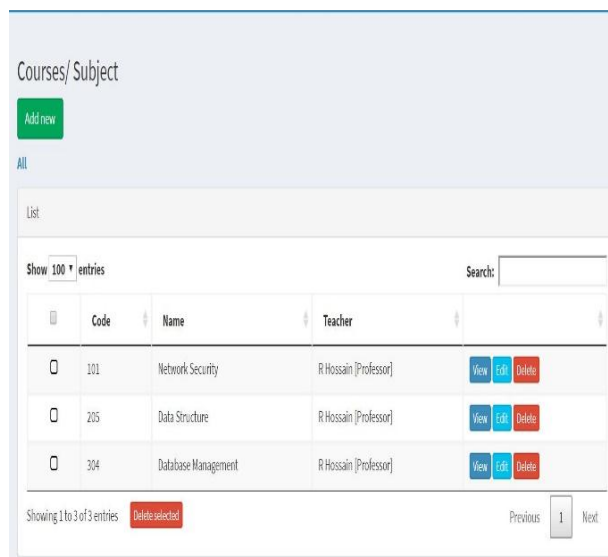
Courses/ Subject

Add new

All

List

Show 100 entries

Search:

| | Code | Name | Teacher | |
|---|---|---|---|---|
| | 101 | Network Security | R Hossain [Professor] | View Edit Delete |
| | 205 | Data Structure | R Hossain [Professor] | View Edit Delete |
| | 304 | Database Management | R Hossain [Professor] | View Edit Delete |

Showing 1 to 3 of 3 entries Delete selected

Previous 1 Next